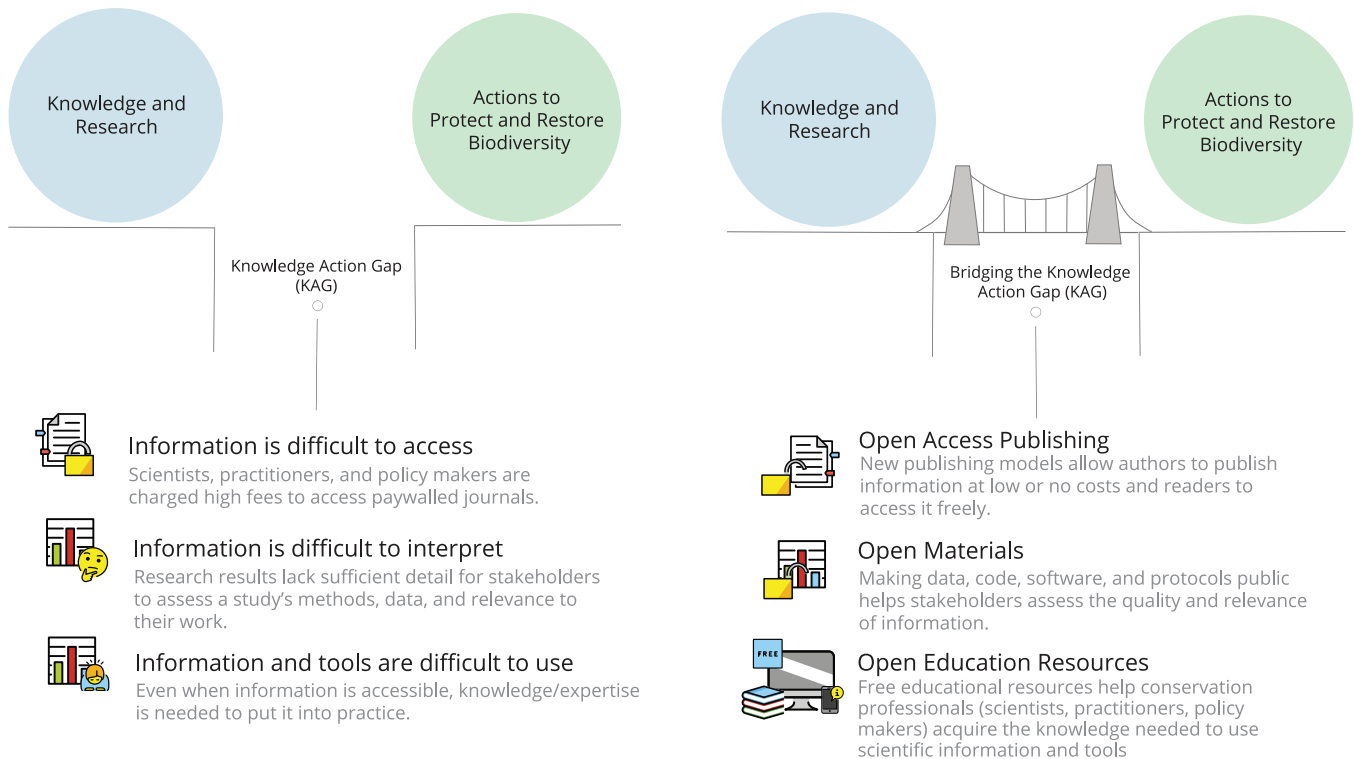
Knowledge and Research

Actions to Protect and Restore Biodiversity

Knowledge Action Gap (KAG)

Information is difficult to access

Scientists, practitioners, and policy makers are charged high fees to access paywalled journals.

Information is difficult to interpret

Research results lack sufficient detail for stakeholders to assess a study's methods, data, and relevance to their work.

Information and tools are difficult to use

Even when information is accessible, knowledge/expertise is needed to put it into practice.

Knowledge and Research

Actions to Protect and Restore Biodiversity

Bridging the Knowledge Action Gap (KAG)

Open Access Publishing

New publishing models allow authors to publish information at low or no costs and readers to access it freely.

Open Materials

Making data, code, software, and protocols public helps stakeholders assess the quality and relevance of information.

FREE

Open Education Resources

Free educational resources help conservation professionals (scientists, practitioners, policy makers) acquire the knowledge needed to use scientific information and tools